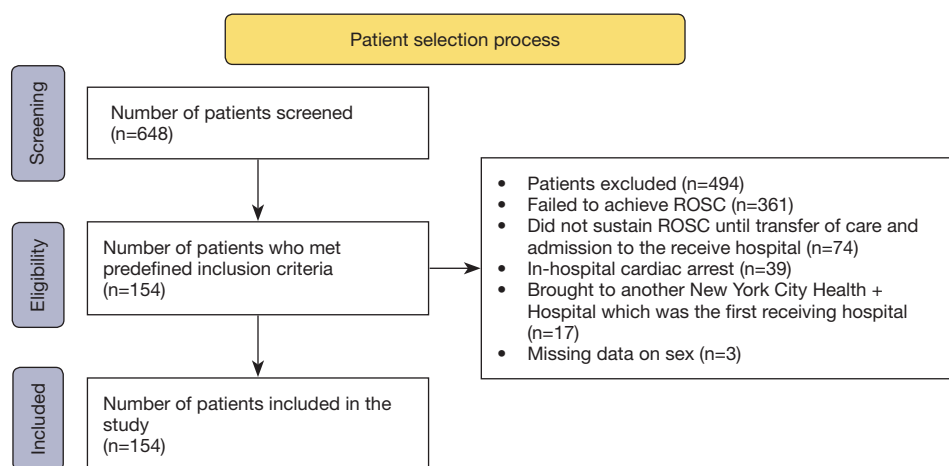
Patient selection process

Screening

Number of patients screened (n=648)

Eligibility

Number of patients who met predefined inclusion criteria (n=154)

- Patients excluded (n=494)
- Failed to achieve ROSC (n=361)
- Did not sustain ROSC until transfer of care and admission to the receive hospital (n=74)
- In-hospital cardiac arrest (n=39)
- Brought to another New York City Health + Hospital which was the first receiving hospital (n=17)
- Missing data on sex (n=3)

Included

Number of patients included in the study (n=154)